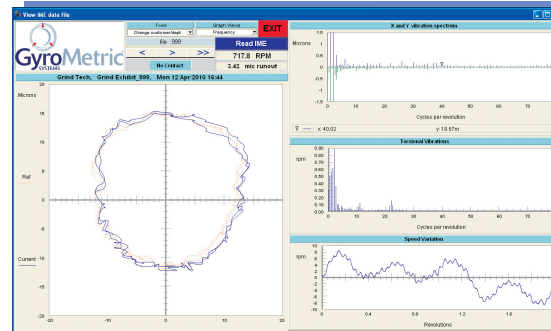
View IME data file

GyroMetric SYSTEMS

Tools
Change customer/dept
Graph Views
Frequency
EXIT
file 999
<
>
>>
Read IME
717.8 RPM
No Contact
3.42 mic runout

Grind Tech, Grind Exhibit_999, Mon 12 Apr 2010 16:44

Microns
15
10
5
0
-5
-10
-15
-20
-10
0
10
20
Ref
Current

X and Y vibration spectrums
Microns
1.5
1
0.5
0
-0.5
0
10
20
30
40
50
60
70
Cycles per revolution
x: 40.02
y: 10.57m

Torsional Vibrations
rpm
0.90
0.80
0.70
0.60
0.50
0.40
0.30
0.20
0.10
0.00
0
10
20
30
40
50
60
70
Cycles per revolution

Speed Variation
rpm
10
8
6
4
2
0
-2
-4
-6
-8
-10
0
0.4
0.8
1.2
1.6
Revolutions